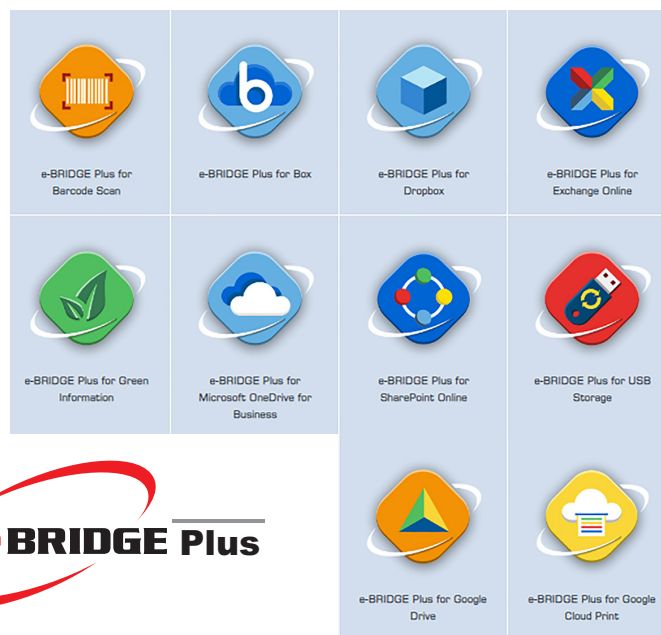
e-BRIDGE Plus for Barcode Scan

e-BRIDGE Plus for Box

e-BRIDGE Plus for Dropbox

e-BRIDGE Plus for Exchange Online

e-BRIDGE Plus for Green Information

e-BRIDGE Plus for Microsoft OneDrive for Business

e-BRIDGE Plus for SharePoint Online

e-BRIDGE Plus for USB Storage

BRIDGE Plus

e-BRIDGE Plus for Google Drive

e-BRIDGE Plus for Google Cloud Print